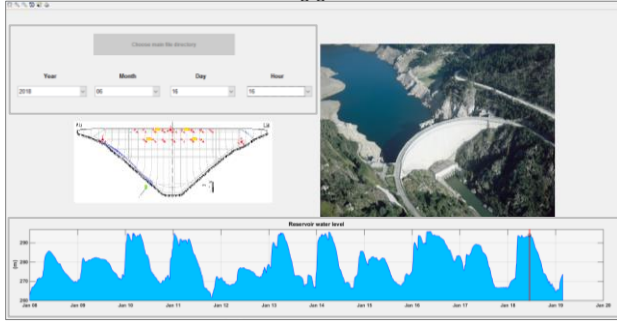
Choose main file directory

Year
2018

Month
06

Day
16

Hour
16

Reservoir water level

[m]

290
280
270
260

Jan 08
Jan 09
Jan 10
Jan 11
Jan 12
Jan 13
Jan 14
Jan 15
Jan 16
Jan 17
Jan 18
Jan 19
Jan 20